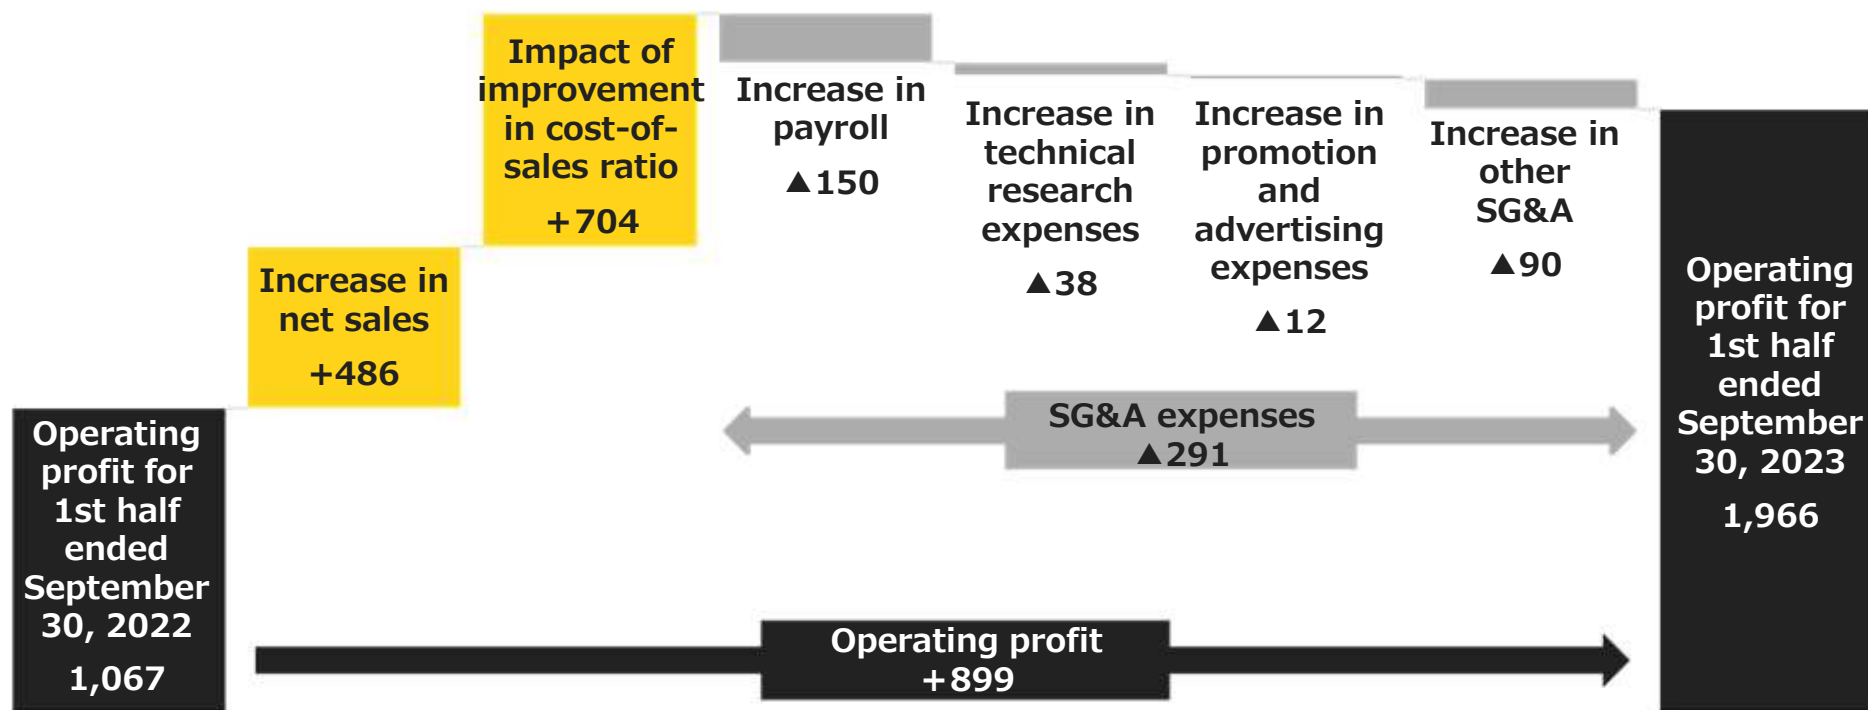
Operating profit for 1st half ended September 30, 2022
1,067

Increase in net sales
+486

Impact of improvement in cost-of-sales ratio
+704

Increase in payroll
▲150

Increase in technical research expenses
▲38

Increase in promotion and advertising expenses
▲12

Increase in other SG&A
▲90

Operating profit for 1st half ended September 30, 2023
1,966

SG&A expenses
▲291

Operating profit
+899